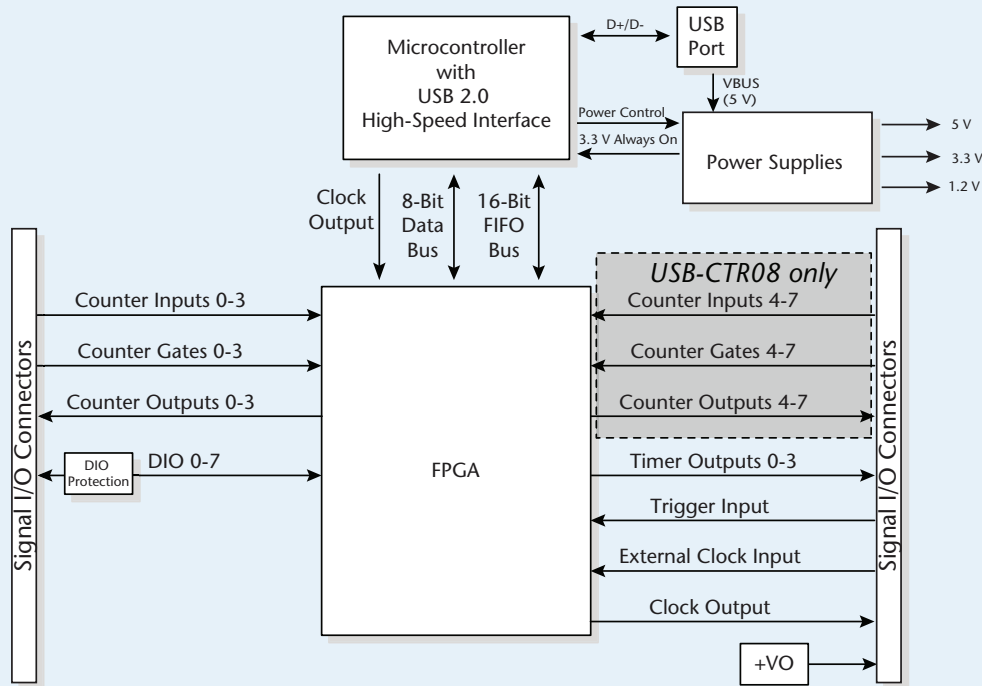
Microcontroller with USB 2.0 High-Speed Interface

D+/D-

USB Port

VBUS (5 V)

Power Control

3.3 V Always On

Power Supplies

5 V

3.3 V

1.2 V

Clock Output

8-Bit Data Bus

16-Bit FIFO Bus

USB-CTR08 only

Signal I/O Connectors

Counter Inputs 0-3

Counter Gates 0-3

Counter Outputs 0-3

DIO Protection

DIO 0-7

FPGA

Counter Inputs 4-7

Counter Gates 4-7

Counter Outputs 4-7

Timer Outputs 0-3

Trigger Input

External Clock Input

Clock Output

+VO

Signal I/O Connectors